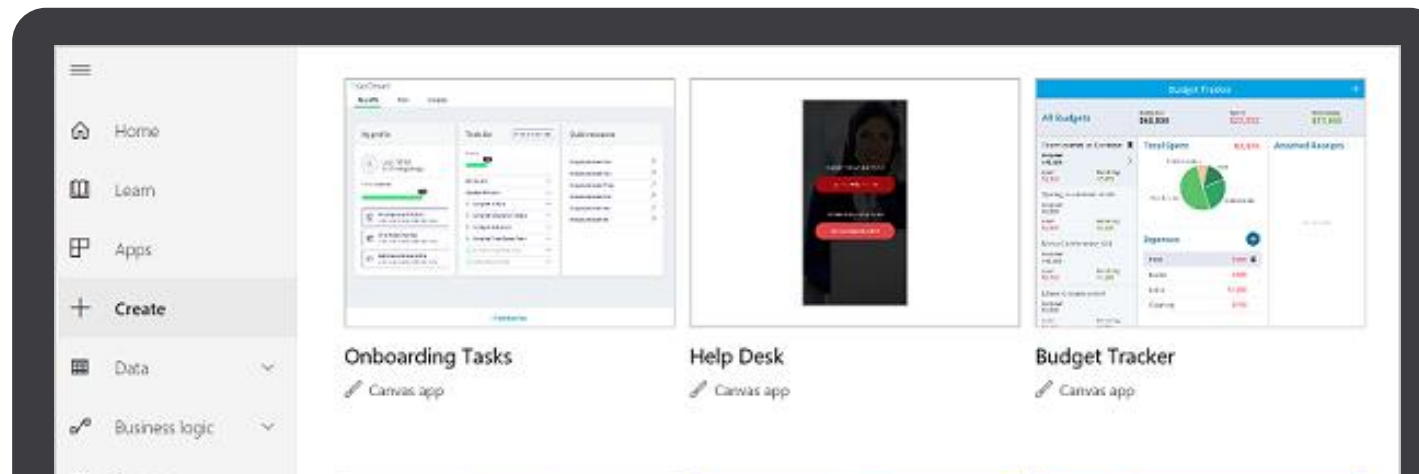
Home

Learn

Apps

Create

Data

Business logic

My profile

Tasks for

Quick resources

Budget Tracker

All Budgets

Total Spent

Assigned Budgets

Expenses

Onboarding Tasks

Canvas app

Help Desk

Canvas app

Budget Tracker

Canvas app